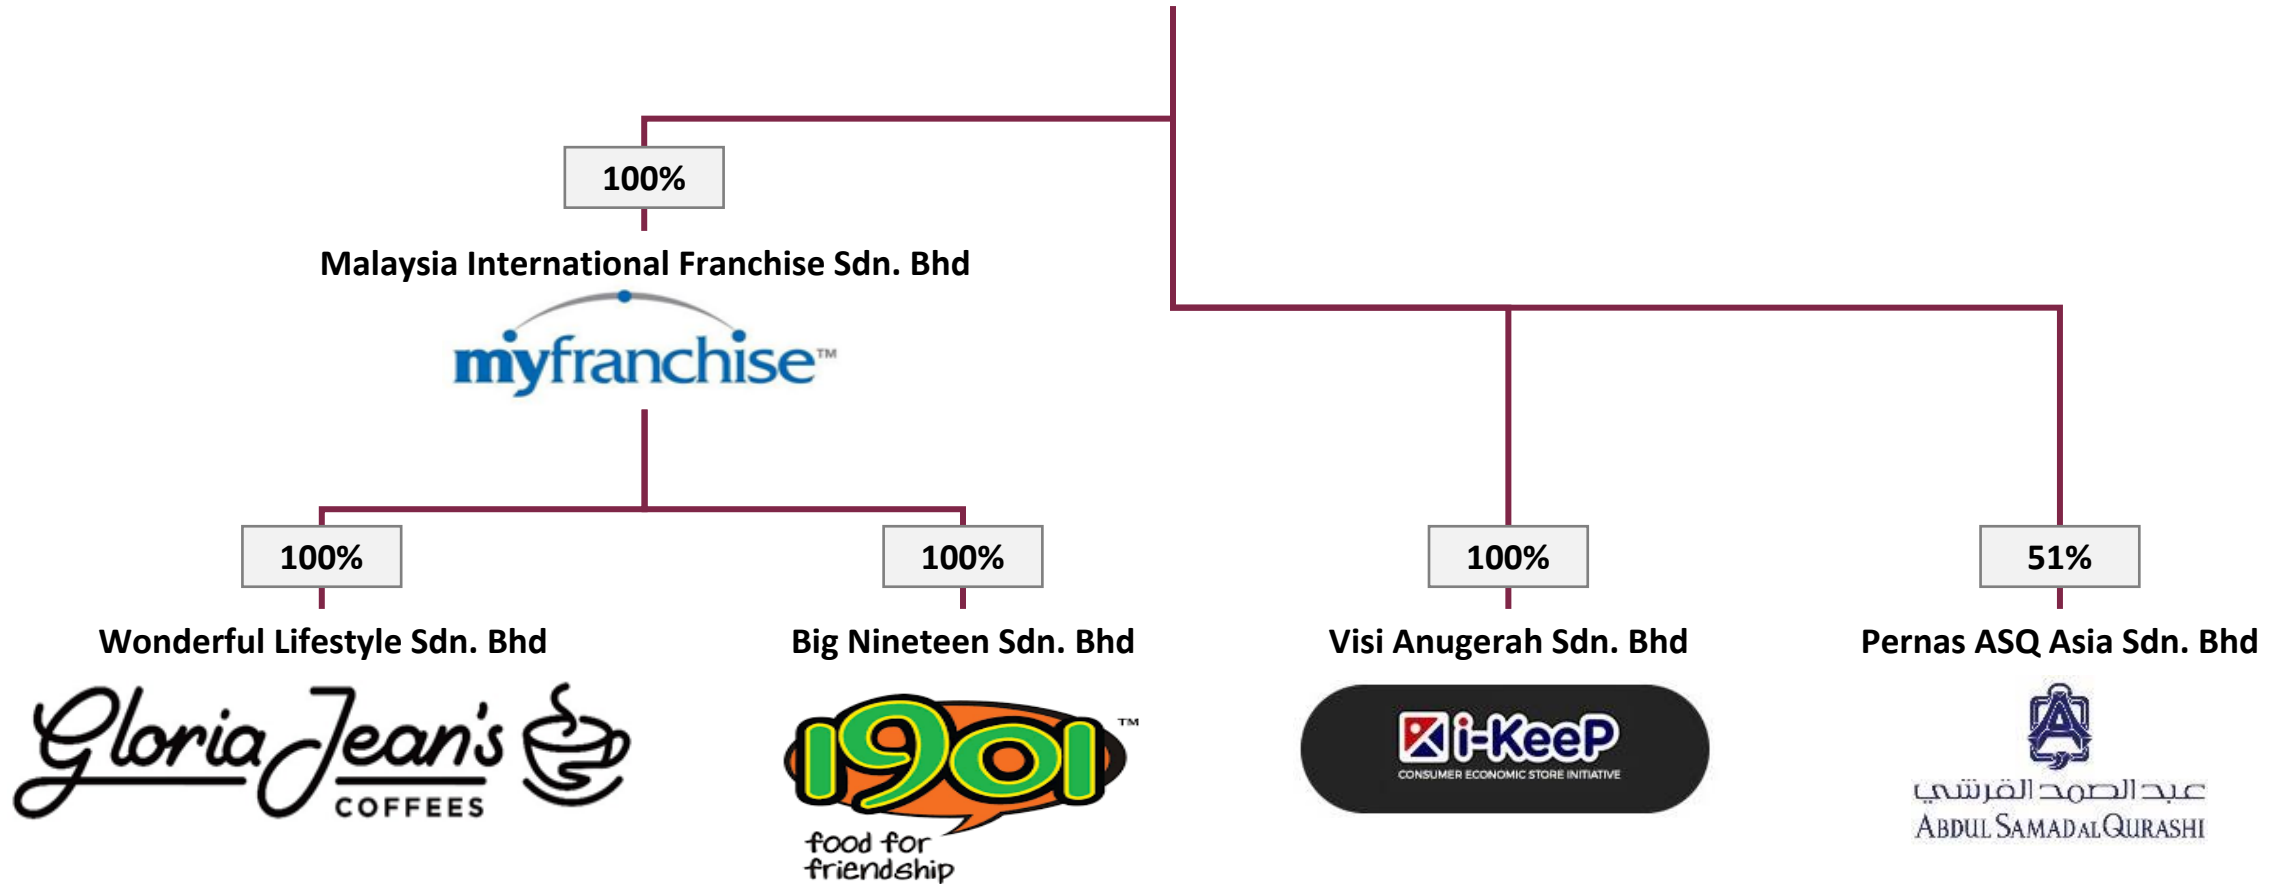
100%

Malaysia International Franchise Sdn. Bhd

myfranchise™

100%

Wonderful Lifestyle Sdn. Bhd

Gloria Jean's COFFEES

100%

Big Nineteen Sdn. Bhd

1901™ food for friendship

100%

Visi Anugerah Sdn. Bhd

i-KeeP CONSUMER ECONOMIC STORE INITIATIVE

51%

Pernas ASQ Asia Sdn. Bhd

عبد الصمد القرشي
ABDUL SAMAD AL QURASHI